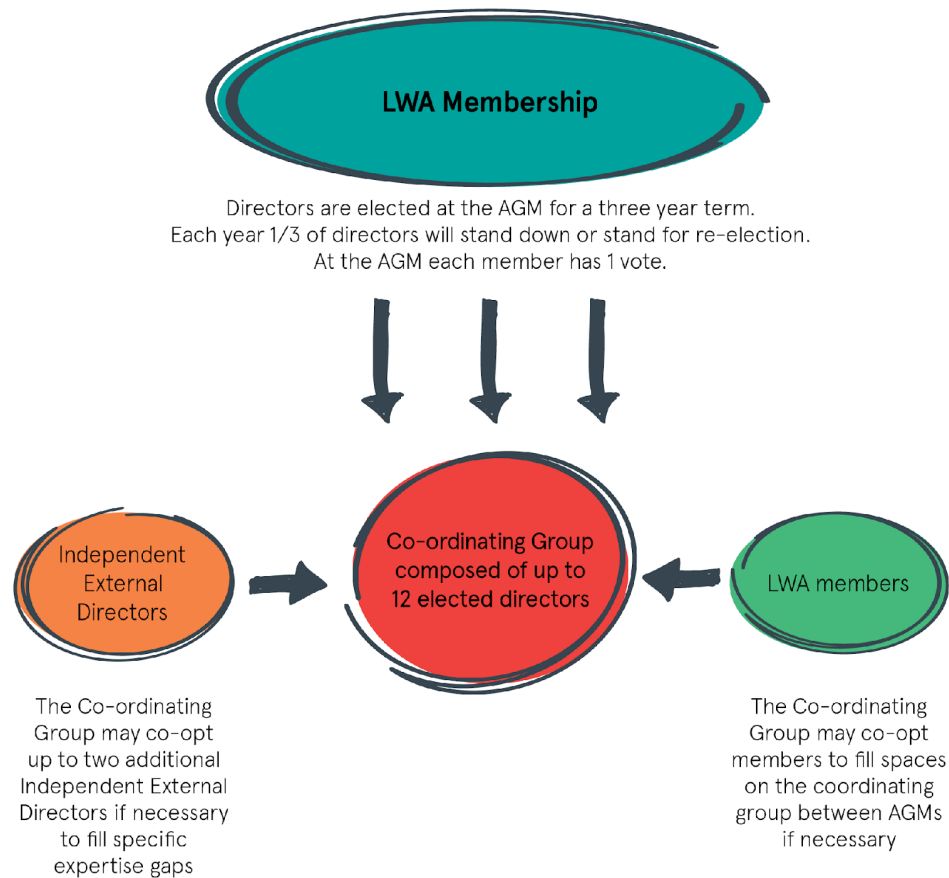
LWA Membership

Directors are elected at the AGM for a three year term. Each year 1/3 of directors will stand down or stand for re-election. At the AGM each member has 1 vote.

Independent External Directors

Co-ordinating Group composed of up to 12 elected directors

LWA members

The Co-ordinating Group may co-opt up to two additional Independent External Directors if necessary to fill specific expertise gaps

The Co-ordinating Group may co-opt members to fill spaces on the coordinating group between AGMs if necessary